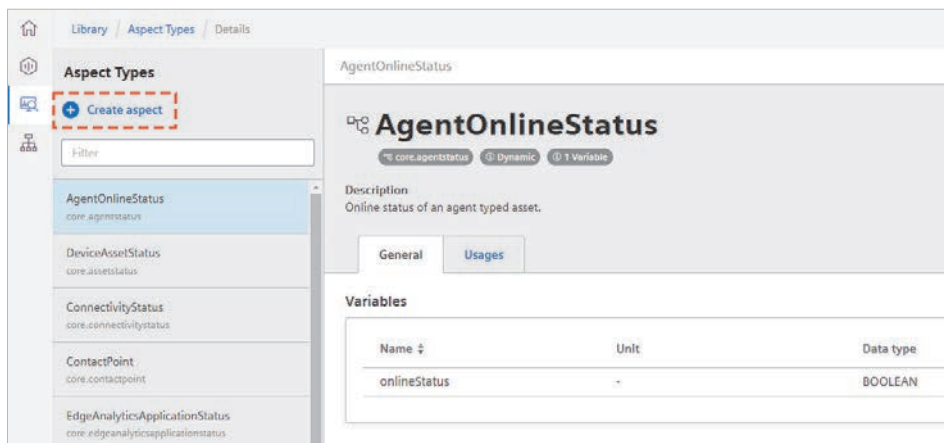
Library / Aspect Types / Details

Aspect Types

Create aspect

Filter

AgentOnlineStatus
core.agentstatus

DeviceAssetStatus
core.assetstatus

ConnectivityStatus
core.connectivitystatus

ContactPoint
core.contactpoint

EdgeAnalyticsApplicationStatus
core.edgeanalyticsapplicationstatus

AgentOnlineStatus

AgentOnlineStatus

core.agentstatus Dynamic 1 Variable

Description
Online status of an agent typed asset.

General Usages

Variables

| Name | Unit | Data type |
|---|---|---|
| onlineStatus | - | BOOLEAN |